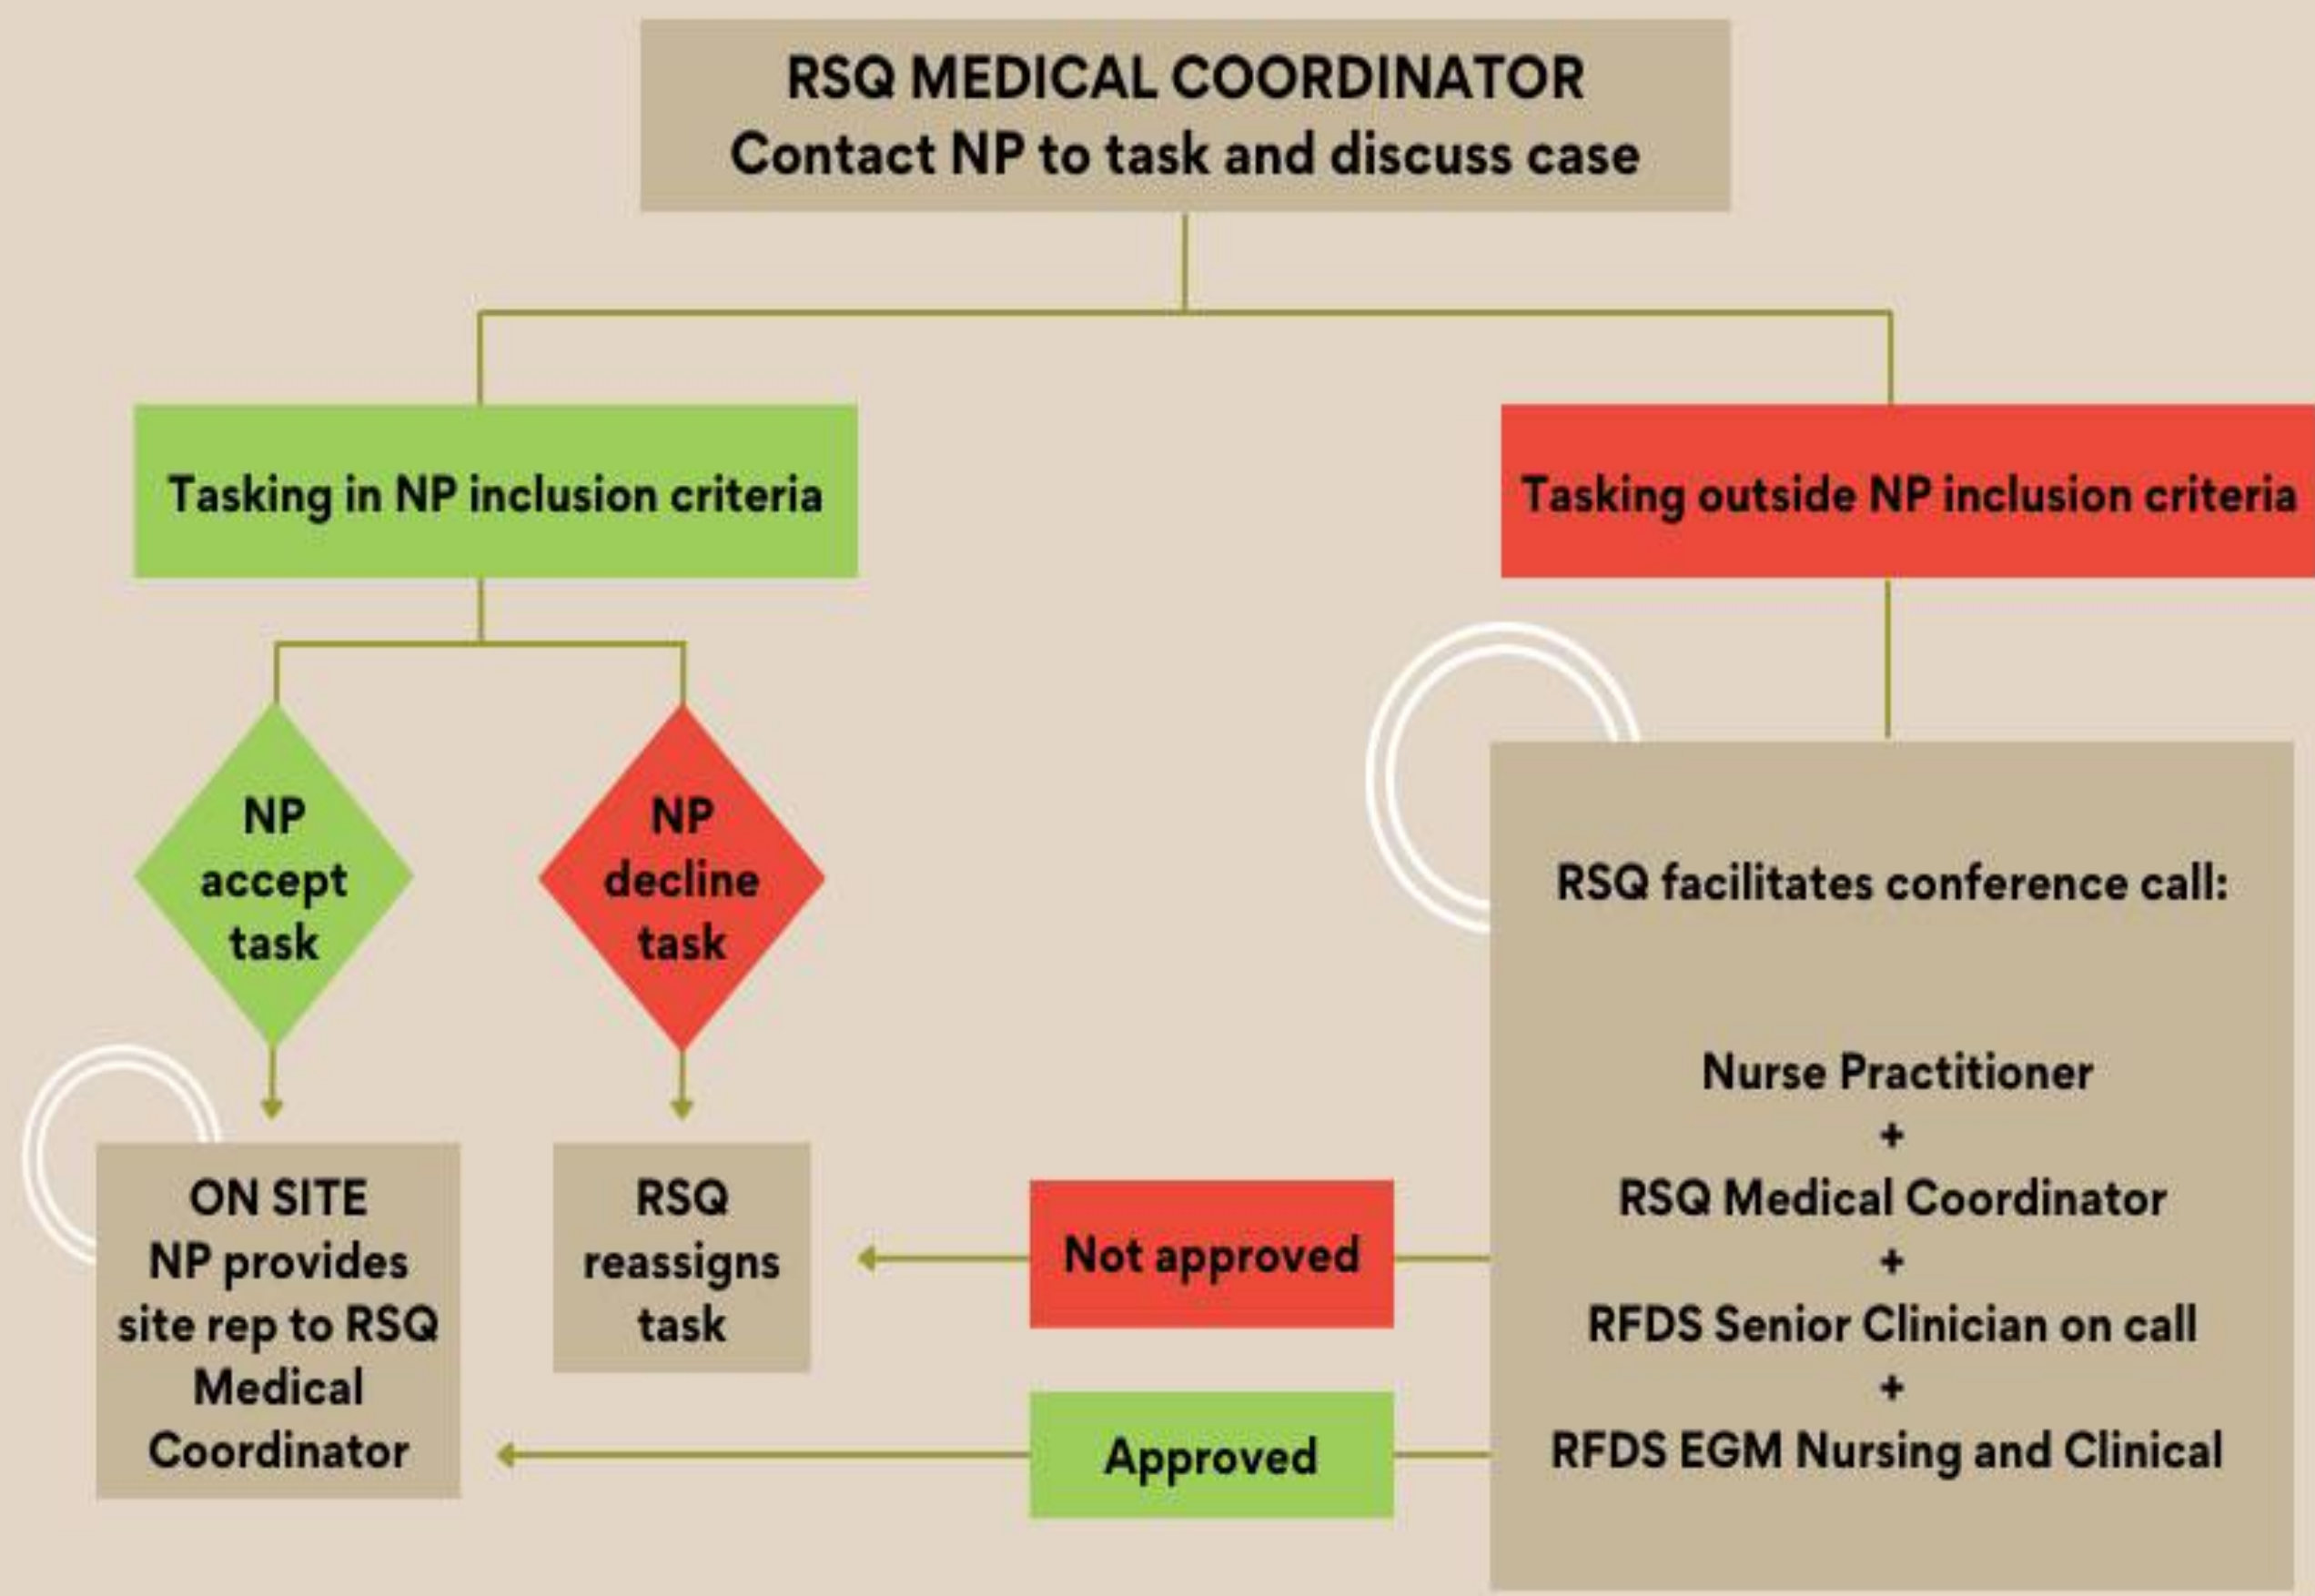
RSQ MEDICAL COORDINATOR
Contact NP to task and discuss case

Tasking in NP inclusion criteria

Tasking outside NP inclusion criteria

NP accept task

NP decline task

RSQ facilitates conference call:

Nurse Practitioner
+
RSQ Medical Coordinator
+
RFDS Senior Clinician on call
+
RFDS EGM Nursing and Clinical

ON SITE NP provides site rep to RSQ Medical Coordinator

RSQ reassigns task

Not approved

Approved